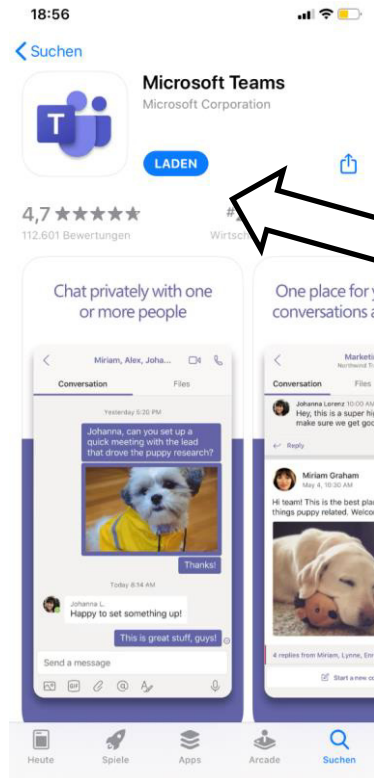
18:56

Suchen

Microsoft Teams
Microsoft Corporation

LADEN

4,7 ★★★★★
112.601 Bewertungen

#
Wirtsch

Chat privately with one or more people

Miriam, Alex, Joha...

Conversation
Files

Yesterday 5:20 PM

Johanna, can you set up a quick meeting with the lead that drove the puppy research?

Thanks!

Today 8:14 AM

Johanna L.
Happy to set something up!

This is great stuff, guys!

Send a message

One place for y conversations a

Marketi
Northwind Tr

Conversation
Files

Johanna Lorenz 10:00 AM
Hey, this is a super hi make sure we get goo

Reply

Miriam Graham
May 4, 10:30 AM
Hi team! This is the best pla things puppy related. Welco

4 replies from Miriam, Lynne, Emi

Start a new co

Heute
Spiele
Apps
Arcade
Suchen